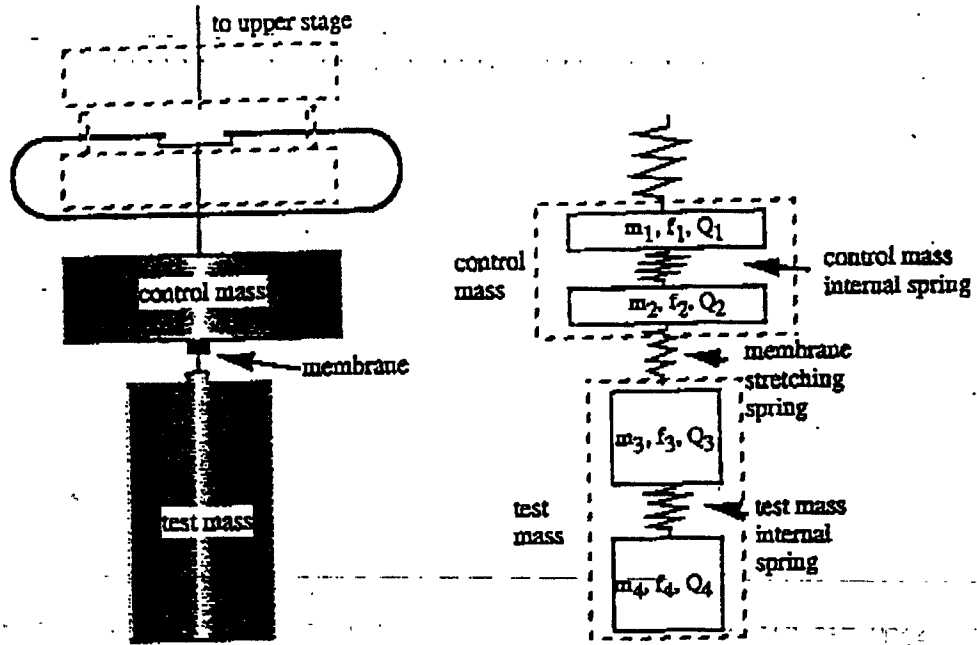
to upper stage

control mass

membrane

test mass

$m_1, f_1, Q_1$

control mass

control mass internal spring

$m_2, f_2, Q_2$

membrane stretching spring

$m_3, f_3, Q_3$

test mass

test mass internal spring

$m_4, f_4, Q_4$